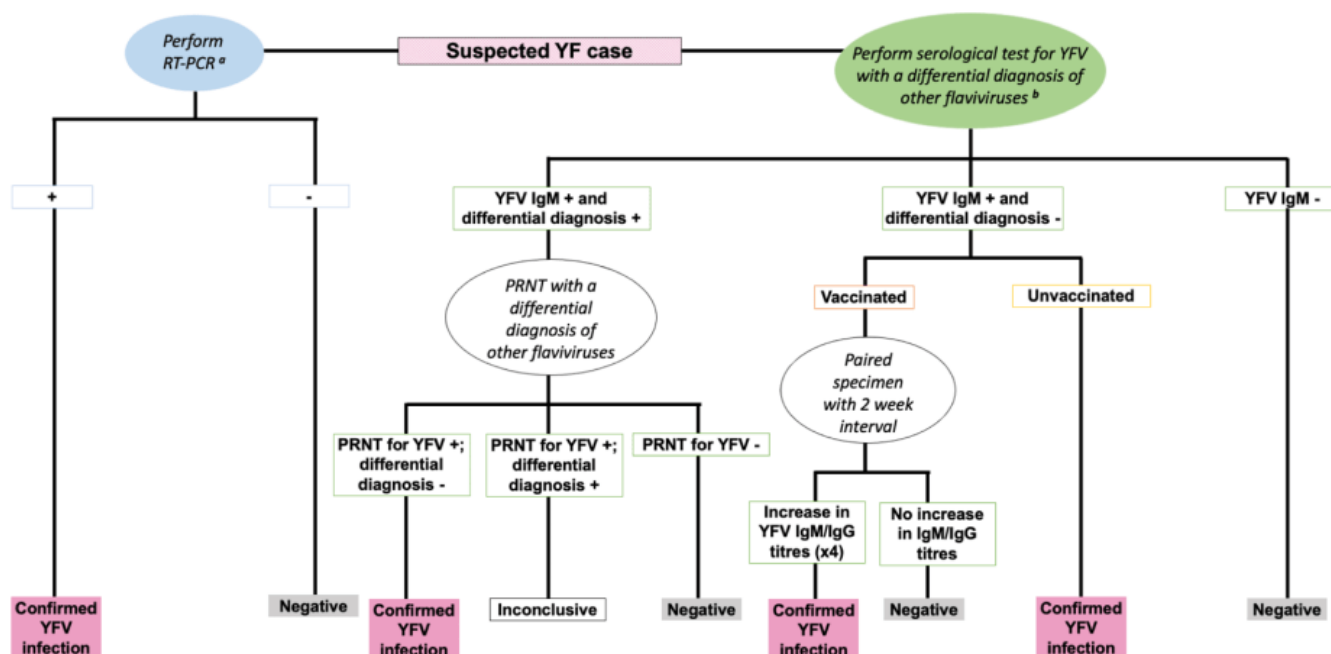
Perform RT-PCR $^a$

Suspected YF case

Perform serological test for YFV with a differential diagnosis of other flaviviruses $^b$

+

-

YFV IgM + and differential diagnosis +

YFV IgM + and differential diagnosis -

YFV IgM -

PRNT with a differential diagnosis of other flaviviruses

Vaccinated

Unvaccinated

Paired specimen with 2 week interval

PRNT for YFV +; differential diagnosis -

PRNT for YFV +; differential diagnosis +

PRNT for YFV -

Increase in YFV IgM/IgG titres (x4)

No increase in IgM/IgG titres

Confirmed YFV infection

Negative

Confirmed YFV infection

Inconclusive

Negative

Confirmed YFV infection

Negative

Confirmed YFV infection

Negative